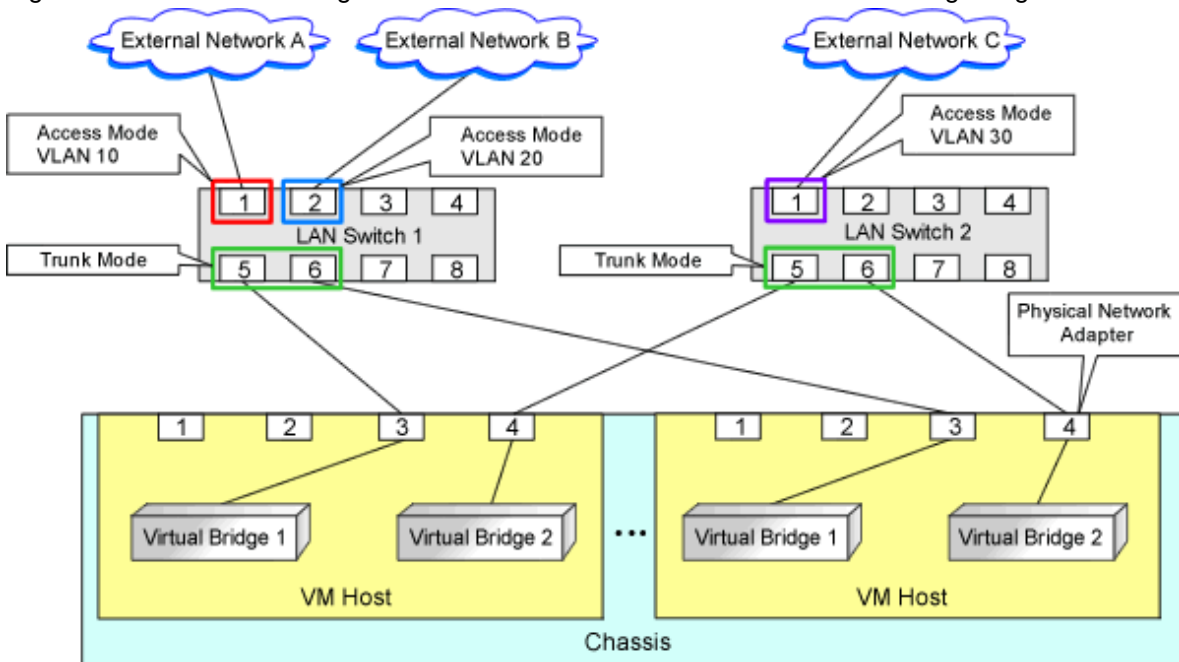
External Network A

External Network B

External Network C

Access Mode
VLAN 10

Access Mode
VLAN 20

Access Mode
VLAN 30

1 2 3 4
LAN Switch 1
5 6 7 8

Trunk Mode

1 2 3 4
LAN Switch 2
5 6 7 8

Trunk Mode

Physical Network
Adapter

1 2 3 4

Virtual Bridge 1

Virtual Bridge 2

VM Host

1 2 3 4

Virtual Bridge 1

Virtual Bridge 2

VM Host

Chassis